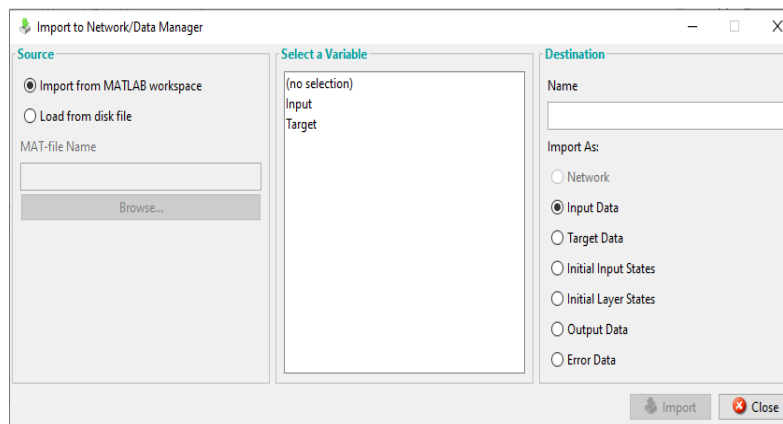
Import to Network/Data Manager

Source

Import from MATLAB workspace

Load from disk file

MAT-file Name

Browse...

Select a Variable

(no selection)
Input
Target

Destination

Name

Import As:

Network

Input Data

Target Data

Initial Input States

Initial Layer States

Output Data

Error Data

Import

Close